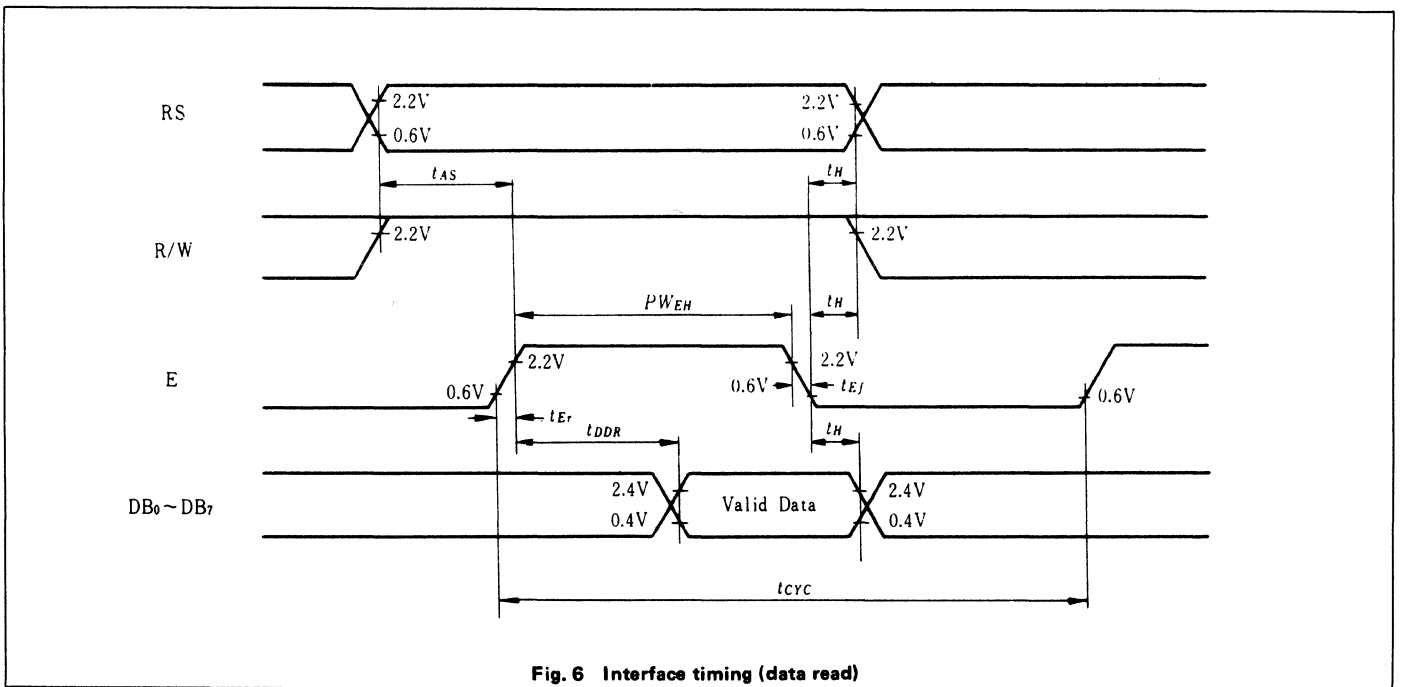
RS

2.2V

0.6V

2.2V

0.6V

$t_{AS}$

$t_H$

R/W

2.2V

2.2V

$PW_{EH}$

$t_H$

E

2.2V

2.2V

0.6V

0.6V

$t_{Ef}$

0.6V

$t_{Er}$

$t_{DDR}$

$t_H$

$DB_0 \sim DB_7$

2.4V

0.4V

Valid Data

2.4V

0.4V

$t_{CYC}$

Fig. 6 Interface timing (data read)